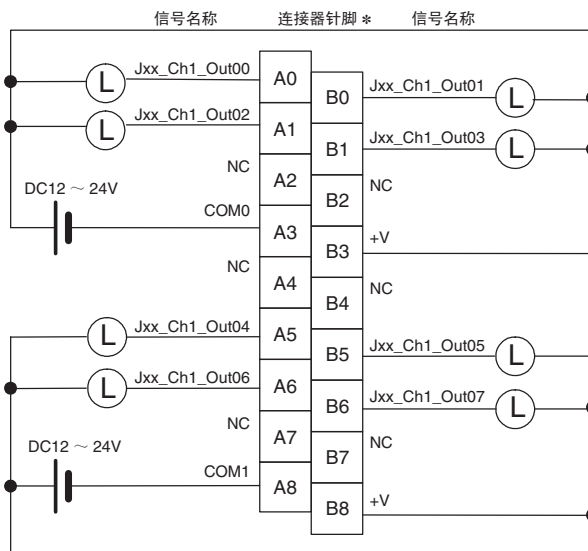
信号名称 连接器针脚 * 信号名称

Jxx_Ch1_Out00
L
A0
B0
Jxx_Ch1_Out01
L

Jxx_Ch1_Out02
L
A1
B1
Jxx_Ch1_Out03
L

NC
A2
B2
NC

DC12 ~ 24V
COM0
A3
B3
+V

NC
A4
B4
NC

Jxx_Ch1_Out04
L
A5
B5
Jxx_Ch1_Out05
L

Jxx_Ch1_Out06
L
A6
B6
Jxx_Ch1_Out07
L

NC
A7
B7
NC

DC12 ~ 24V
COM1
A8
B8
+V